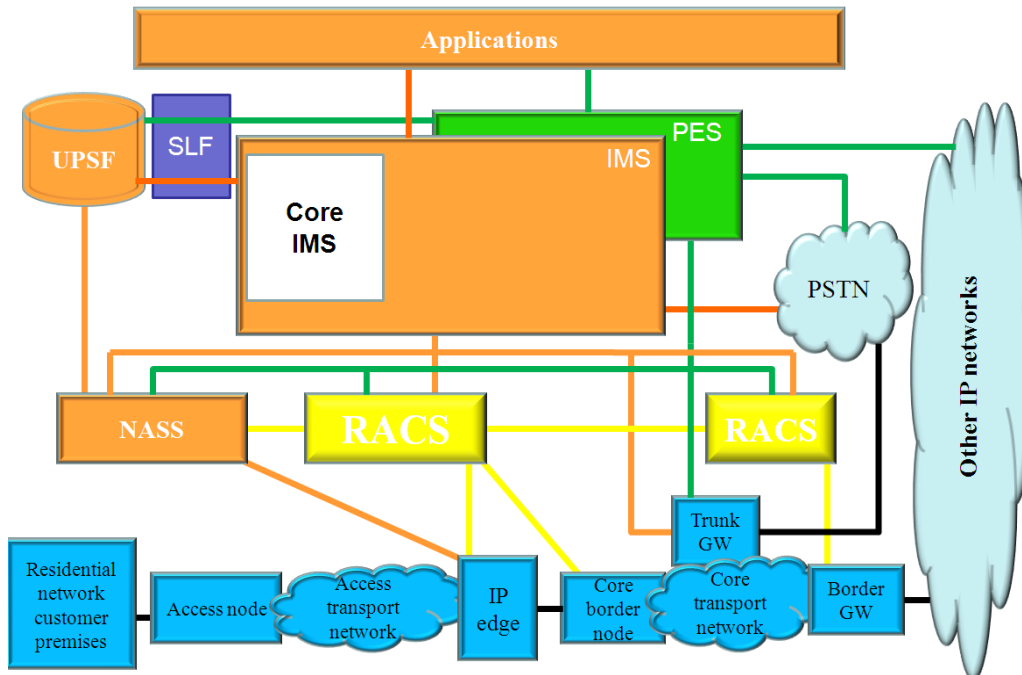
Applications

UPSF

SLF

PES

IMS

Core IMS

PSTN

Other IP networks

NASS

RACS

RACS

Trunk GW

Residential network customer premises

Access node

Access transport network

IP edge

Core border node

Core transport network

Border GW